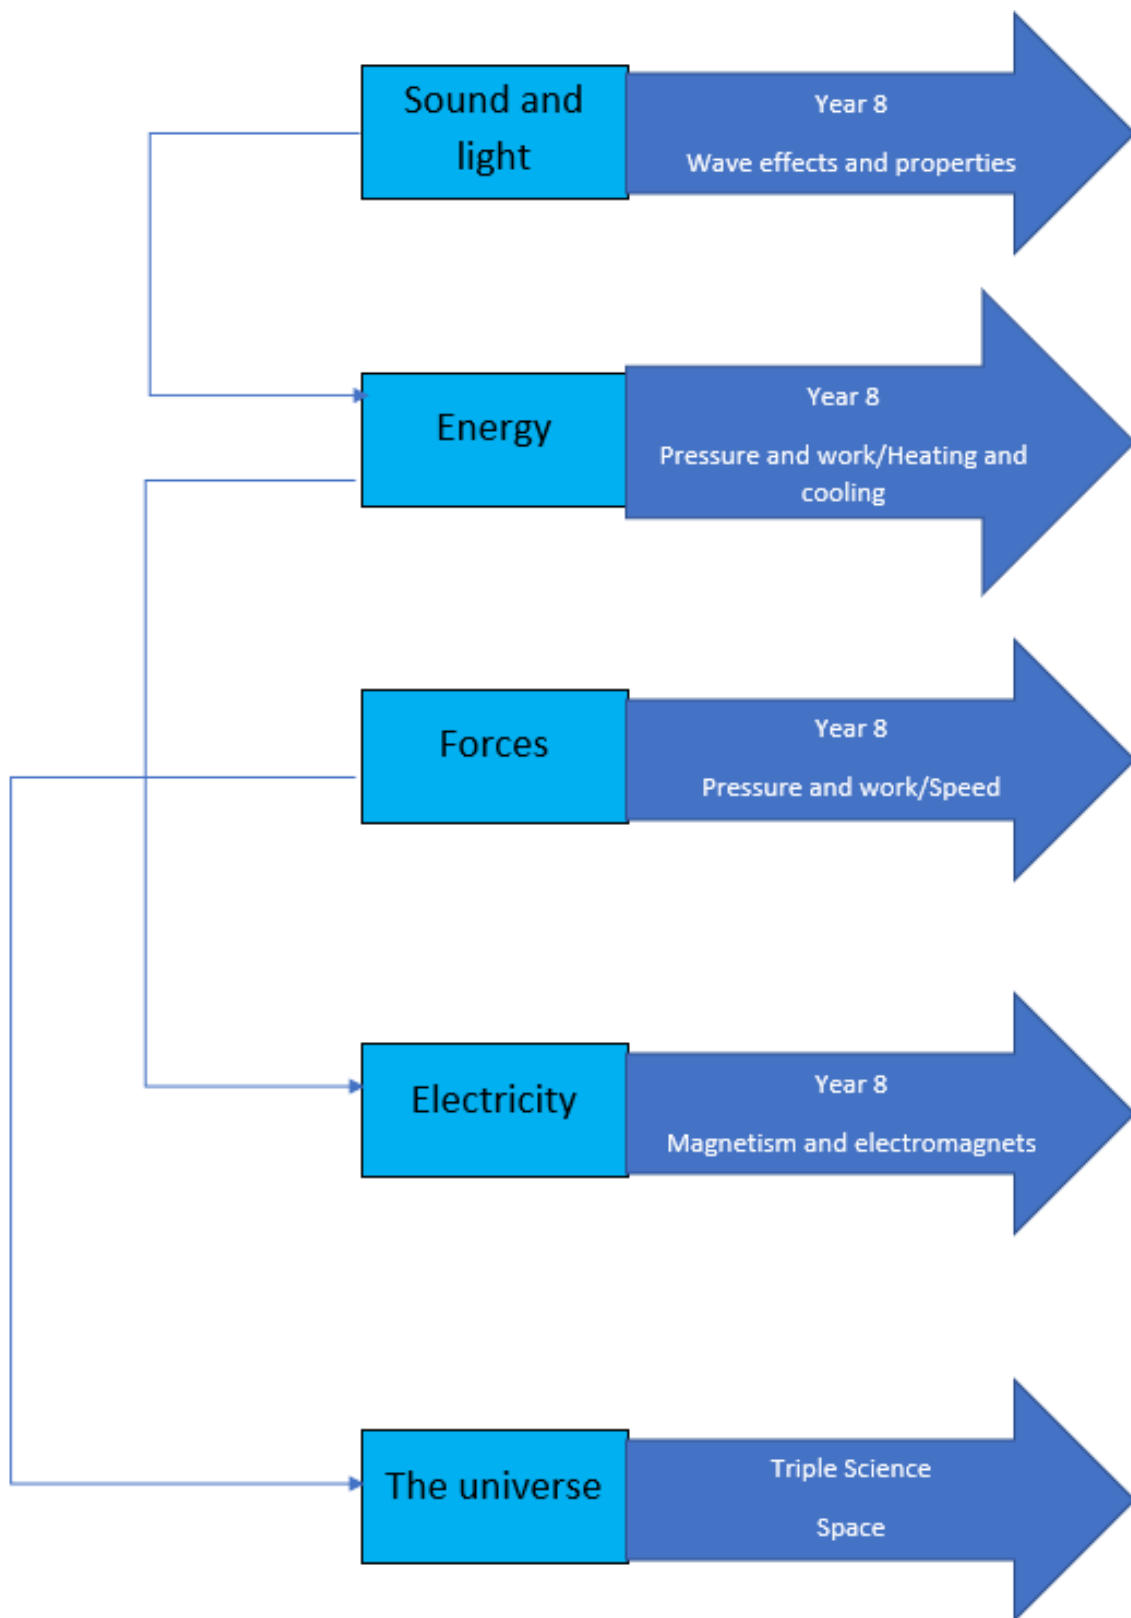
Sound and light

Year 8

Wave effects and properties

Energy

Year 8

Pressure and work/Heating and cooling

Forces

Year 8

Pressure and work/Speed

Electricity

Year 8

Magnetism and electromagnets

The universe

Triple Science

Space